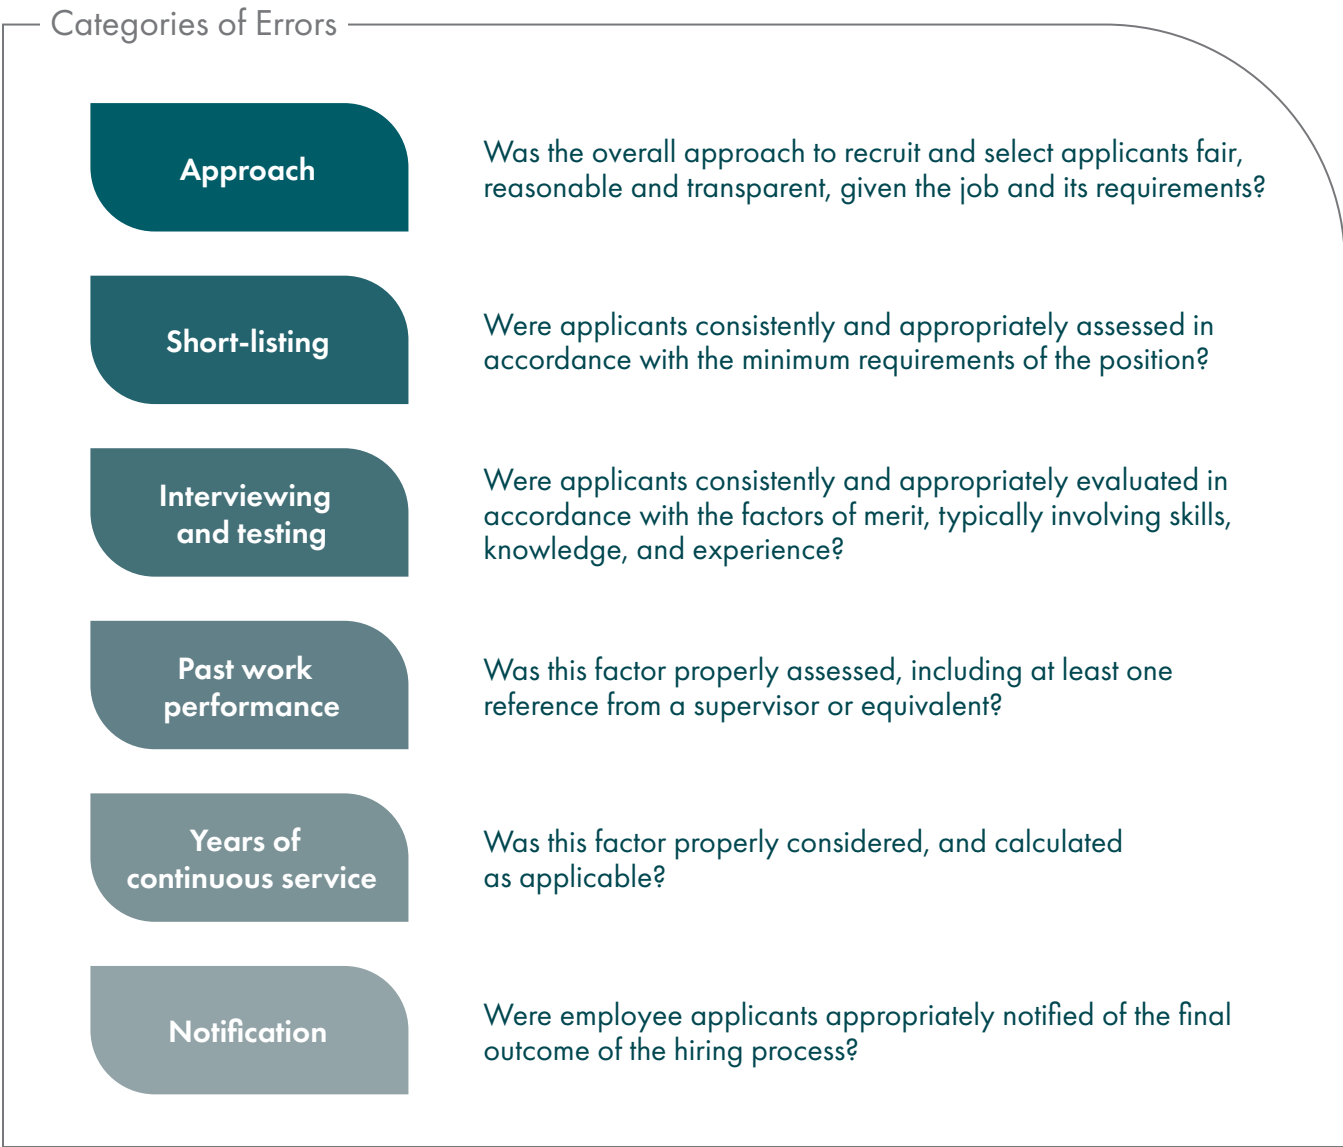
Categories of Errors

Approach

Was the overall approach to recruit and select applicants fair, reasonable and transparent, given the job and its requirements?

Short-listing

Were applicants consistently and appropriately assessed in accordance with the minimum requirements of the position?

Interviewing and testing

Were applicants consistently and appropriately evaluated in accordance with the factors of merit, typically involving skills, knowledge, and experience?

Past work performance

Was this factor properly assessed, including at least one reference from a supervisor or equivalent?

Years of continuous service

Was this factor properly considered, and calculated as applicable?

Notification

Were employee applicants appropriately notified of the final outcome of the hiring process?